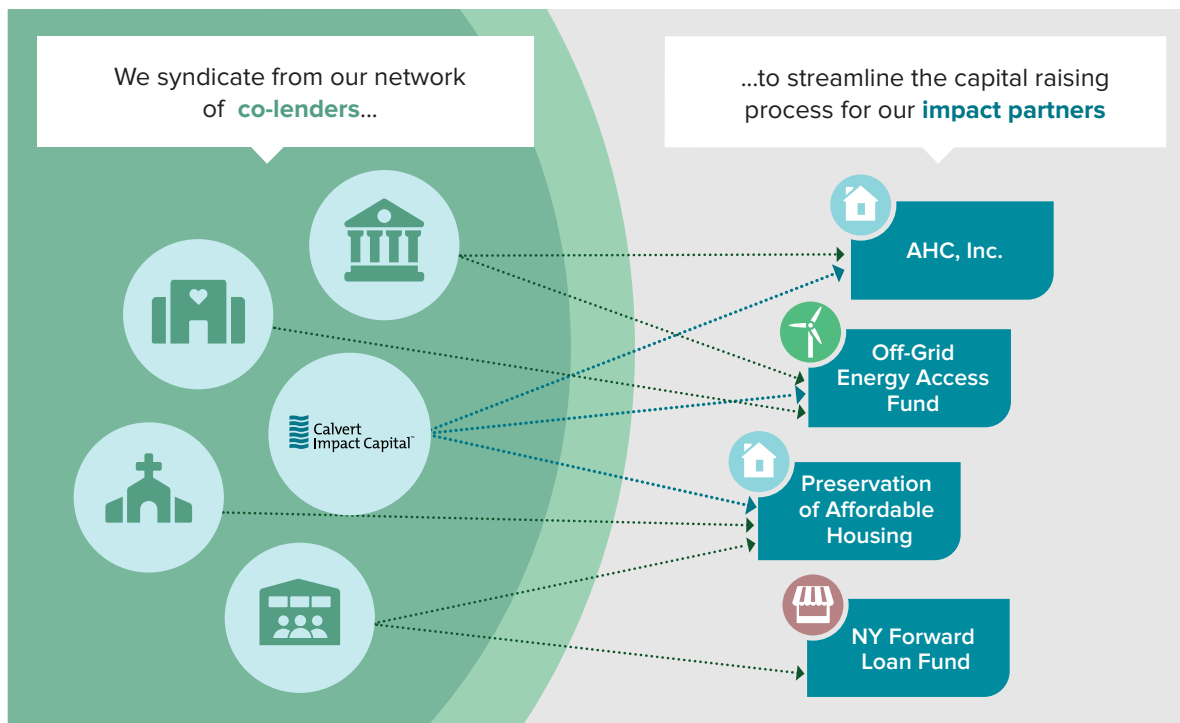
We syndicate from our network of co-lenders...

...to streamline the capital raising process for our impact partners

Calvert Impact Capital™

AHC, Inc.

Off-Grid Energy Access Fund

Preservation of Affordable Housing

NY Forward Loan Fund